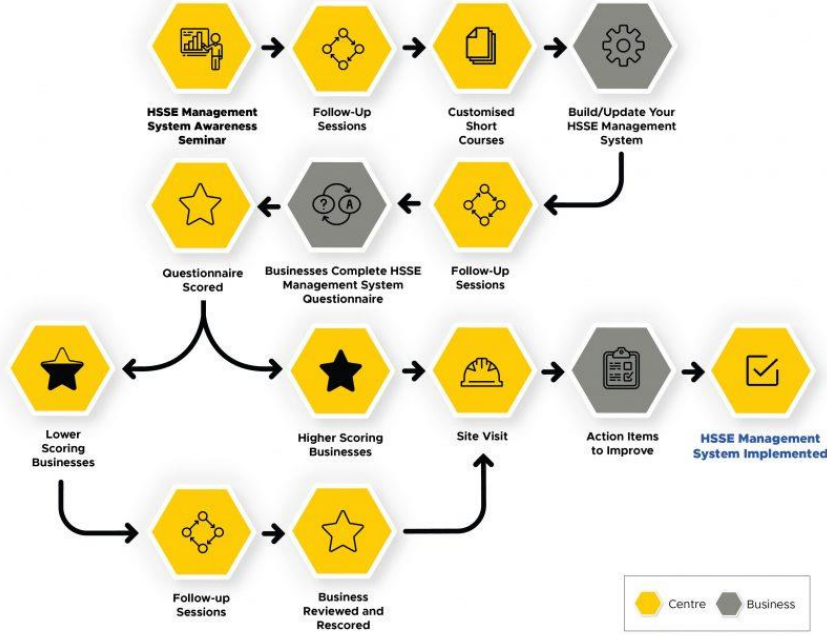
HSSE Management System Awareness Seminar

Follow-Up Sessions

Customised Short Courses

Build/Update Your HSSE Management System

Follow-Up Sessions

Businesses Complete HSSE Management System Questionnaire

Questionnaire Scored

Lower Scoring Businesses

Higher Scoring Businesses

Site Visit

Action Items to Improve

HSSE Management System Implemented

Follow-up Sessions

Business Reviewed and Rescored

Centre

Business